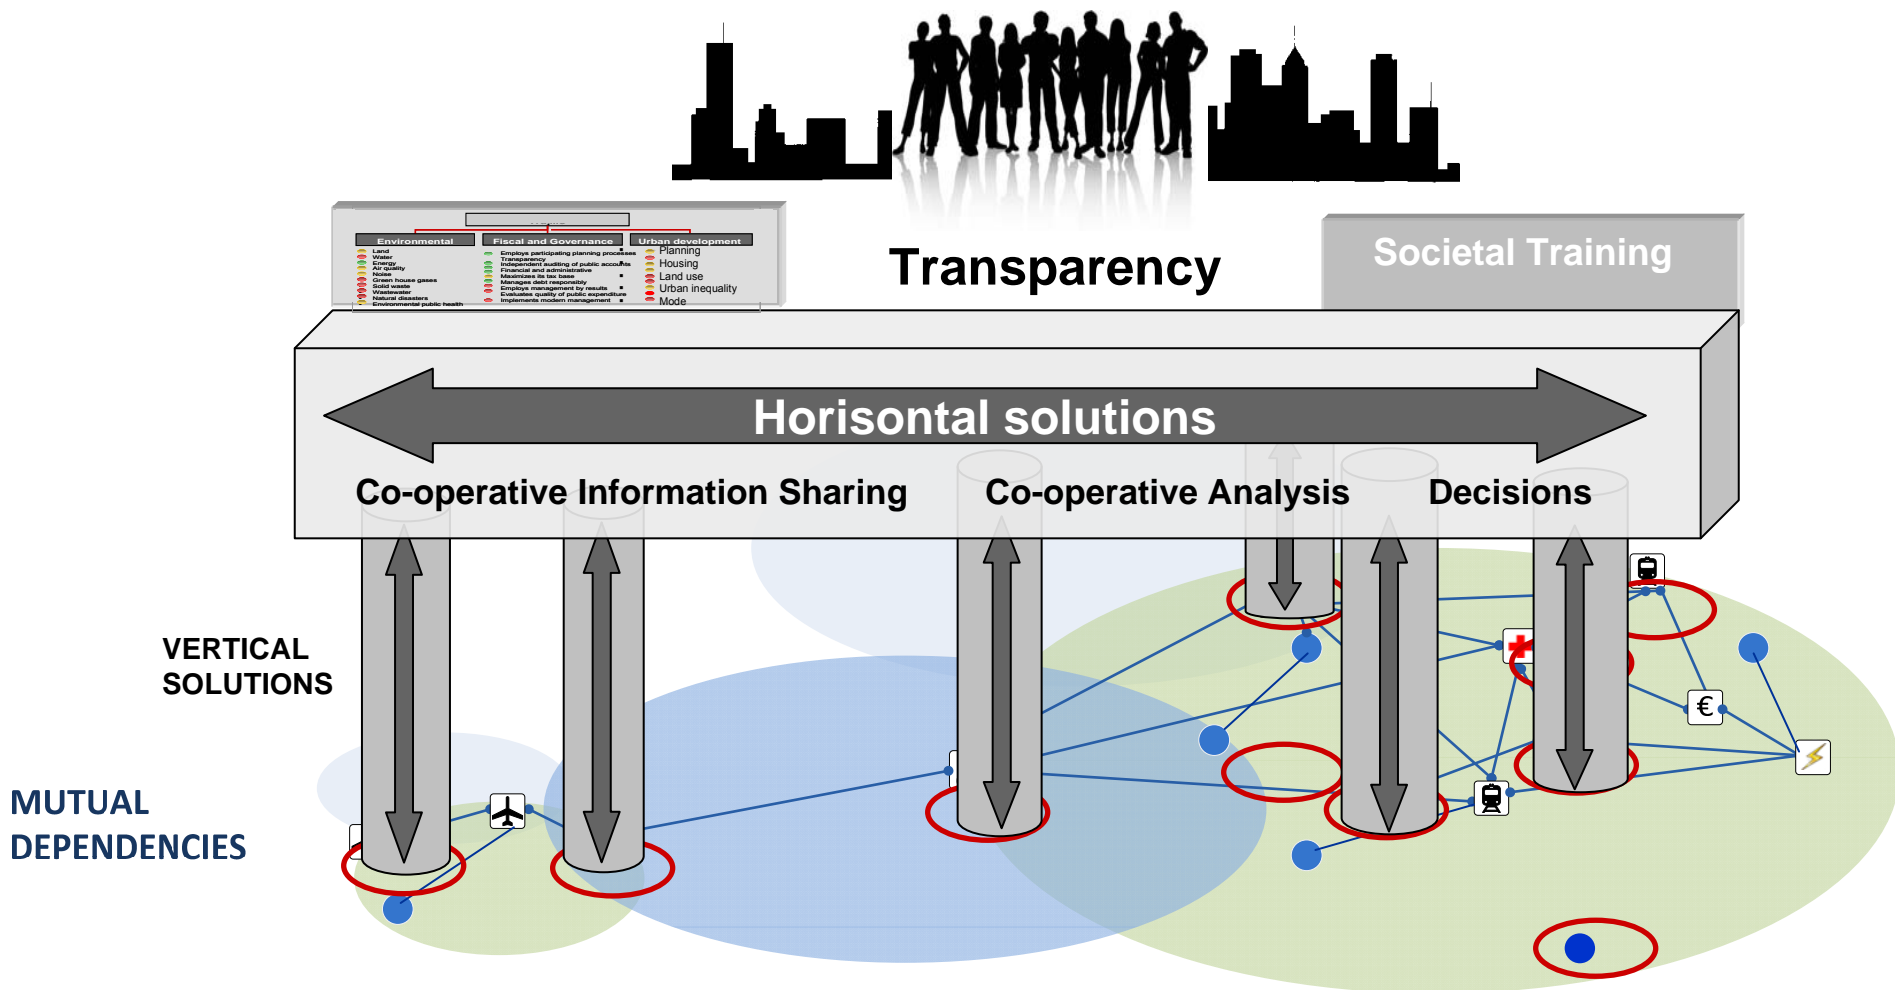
Environmental
Land
Water
Energy
Air quality
Noise
Green house gases
Solid waste
Wastewater
Natural disasters
Environmental public health

Fiscal and Governance
Employ participating planning processes
Transparency
Independent auditing of public accounts
Financial and administrative
Maximizes its tax base
Manages debt responsibly
Employs management by results
Evaluates quality of public expenditure
Implements modern management

Urban development
Planning
Housing
Land use
Urban inequality
Mode

Transparency

Societal Training

Horisontal solutions

Co-operative Information Sharing

Co-operative Analysis

Decisions

VERTICAL SOLUTIONS

MUTUAL DEPENDENCIES

€